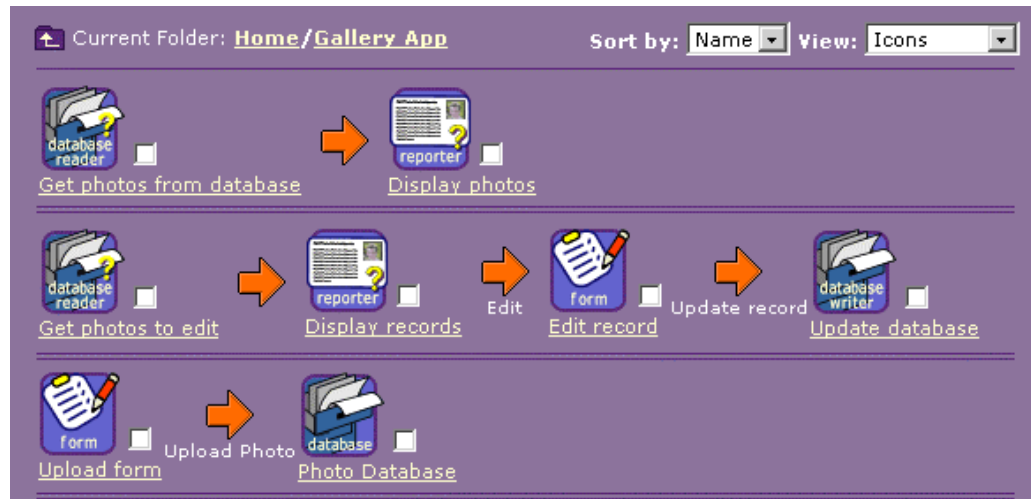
Current Folder: Home/Gallery App

Sort by: Name View: Icons

database reader

Get photos from database

reporter

Display photos

database reader

Get photos to edit

reporter

Display records

Edit

form

Edit record

Update record

database writer

Update database

form

Upload form

Upload Photo

database

Photo Database